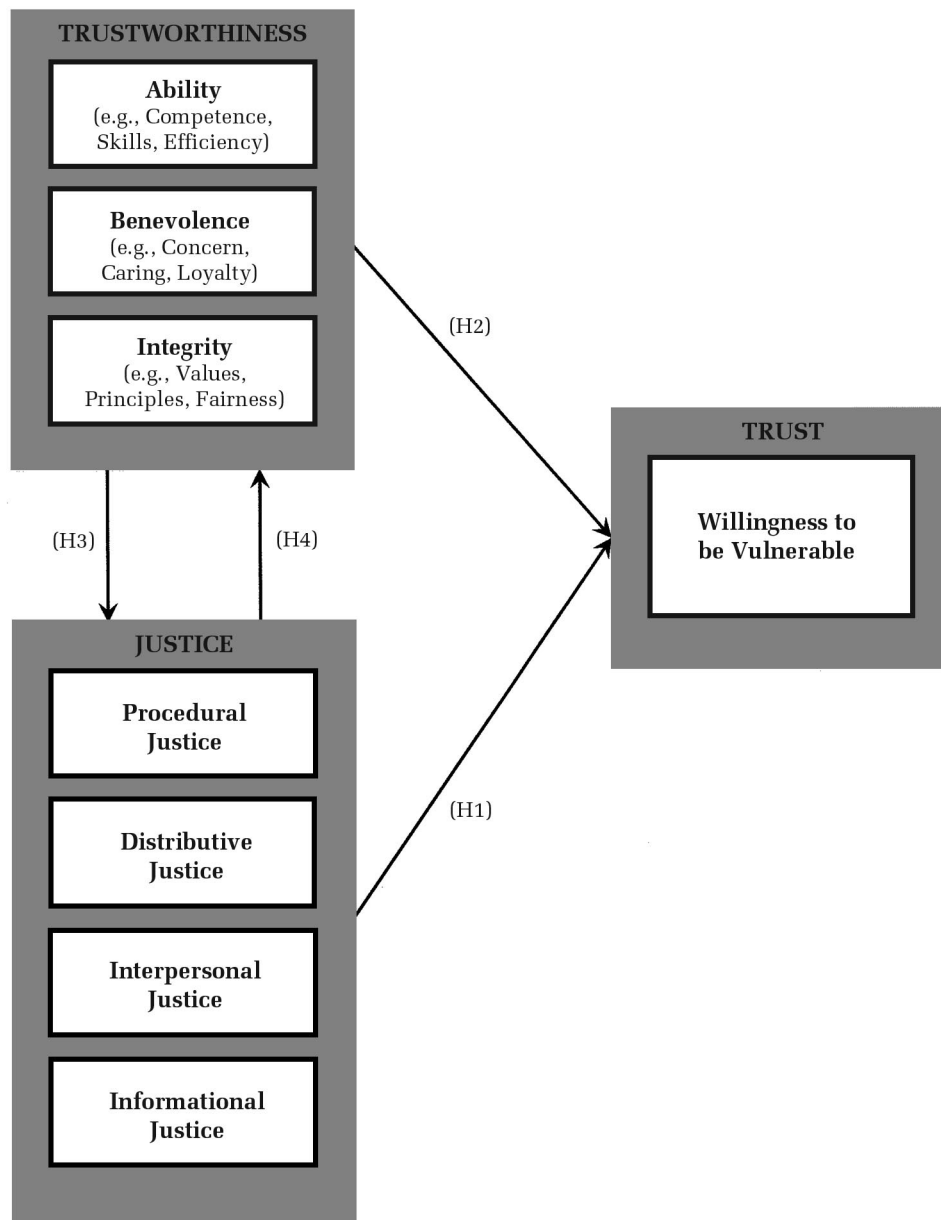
TRUSTWORTHINESS

Ability
(e.g., Competence, Skills, Efficiency)

Benevolence
(e.g., Concern, Caring, Loyalty)

Integrity
(e.g., Values, Principles, Fairness)

(H2)

TRUST

Willingness to be Vulnerable

(H3)

(H4)

JUSTICE

Procedural Justice

Distributive Justice

Interpersonal Justice

Informational Justice

(H1)